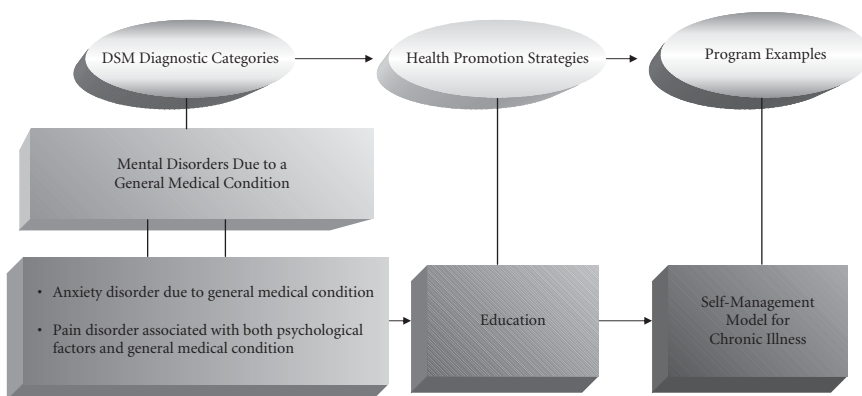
DSM Diagnostic Categories

Health Promotion Strategies

Program Examples

Mental Disorders Due to a General Medical Condition

- Anxiety disorder due to general medical condition
- Pain disorder associated with both psychological factors and general medical condition

Education

Self-Management Model for Chronic Illness